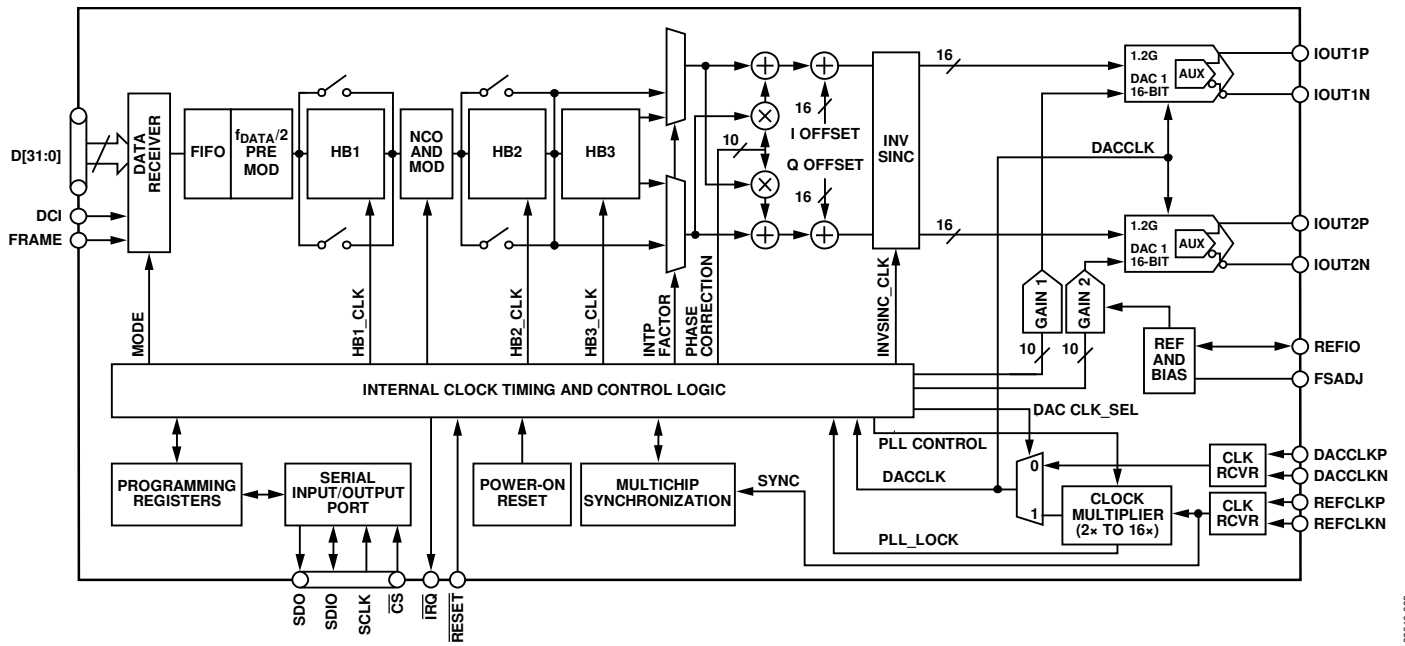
D[31:0]

DCI

FRAME

DATA RECEIVER

FIFO

$f_{DATA}/2$ PRE MOD

HB1

NCO AND MOD

HB2

HB3

10

16

I OFFSET

Q OFFSET

16

INV SINC

16

16

1.2G DAC 1 16-BIT

AUX

1.2G DAC 1 16-BIT

AUX

IOUT1P

IOUT1N

DACCLK

IOUT2P

IOUT2N

MODE

HB1_CLK

HB2_CLK

HB3_CLK

INTP FACTOR

PHASE CORRECTION

INVSINC_CLK

GAIN 1

GAIN 2

10

10

REF AND BIAS

REFIO

FSADJ

INTERNAL CLOCK TIMING AND CONTROL LOGIC

DAC CLK_SEL

PLL CONTROL

DACCLK

0

1

CLK RCVR

CLK RCVR

DACCLKP

DACCLKN

REFCLKP

REFCLKN

CLOCK MULTIPLIER (2× TO 16×)

PLL_LOCK

PROGRAMMING REGISTERS

SERIAL INPUT/OUTPUT PORT

POWER-ON RESET

MULTICHIP SYNCHRONIZATION

SYNC

SDO

SDIO

SCLK

$\overline{CS}$

$\overline{IRQ}$

$\overline{RESET}$